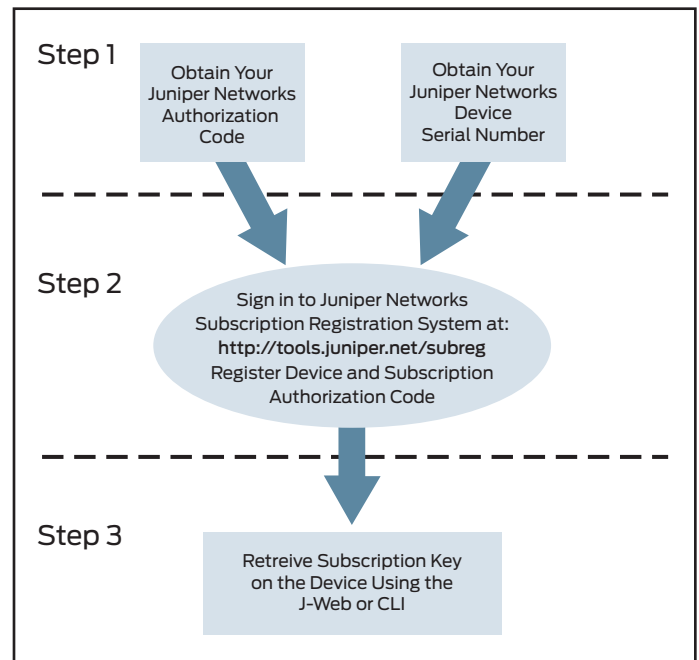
Step 1

Obtain Your Juniper Networks Authorization Code

Obtain Your Juniper Networks Device Serial Number

Step 2

Sign in to Juniper Networks Subscription Registration System at: http://tools.juniper.net/subreg Register Device and Subscription Authorization Code

Step 3

Retreive Subscription Key on the Device Using the J-Web or CLI